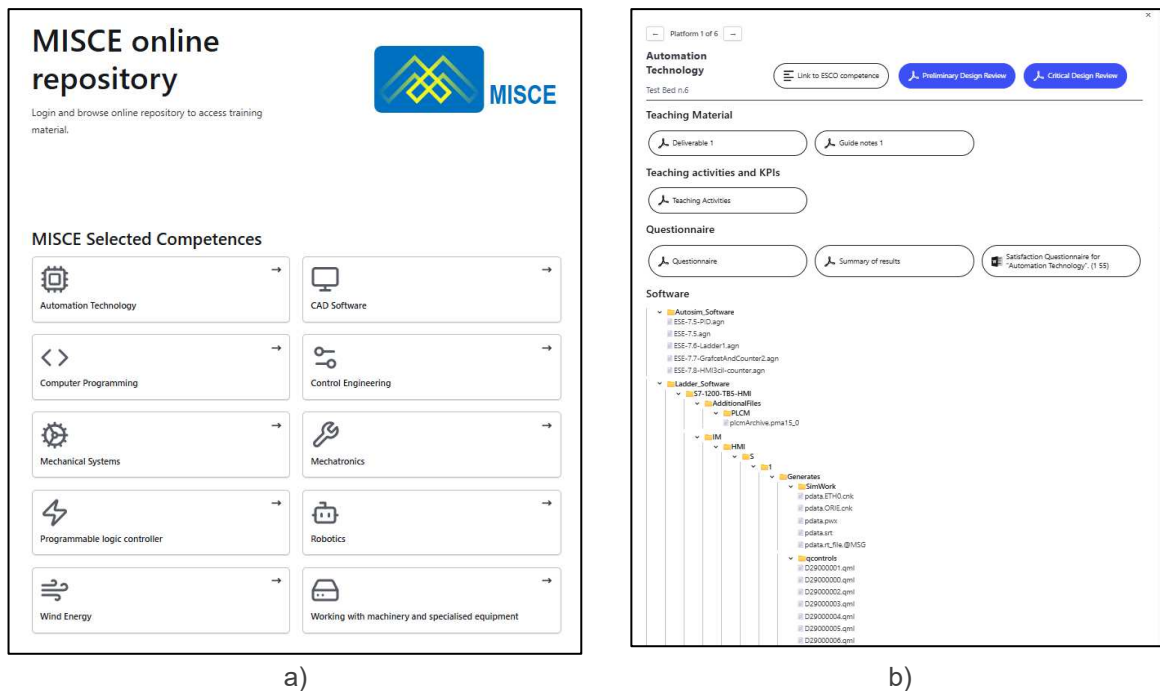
MISCE online repository

Login and browse online repository to access training material.

MISCE

MISCE Selected Competences

Automation Technology →

CAD Software →

Computer Programming →

Control Engineering →

Mechanical Systems →

Mechatronics →

Programmable logic controller →

Robotics →

Wind Energy →

Working with machinery and specialised equipment →

a)

← Platform 1 of 6 →

×

Automation Technology

Test Bed n.6

Link to ESCO competence

Preliminary Design Review

Critical Design Review

Teaching Material

Deliverable 1

Guide notes 1

Teaching activities and KPIs

Teaching Activities

Questionnaire

Questionnaire

Summary of results

Satisfaction Questionnaire for "Automation Technology". (1 55)

Software

Autosim_Software
ESE-7.5-PID.agn
ESE-7.5.agn
ESE-7.6-Ladder1.agn
ESE-7.7-GrafcetAndCounter2.agn
ESE-7.8-HMI3cll-counter.agn
Ladder_Software
S7-1200-TB5-HMI
AdditionalFiles
PLCM
plcmArchive.pma15_0
IM
HMI
S
1
Generates
SimWork
pdata.ETH0.cnk
pdata.ORIE.cnk
pdata.pwx
pdata.srt
pdata.rt_file.@MSG
qcontrols
D29000001.qml
D29000000.qml
D29000002.qml
D29000003.qml
D29000004.qml
D29000005.qml
D29000006.qml

b)